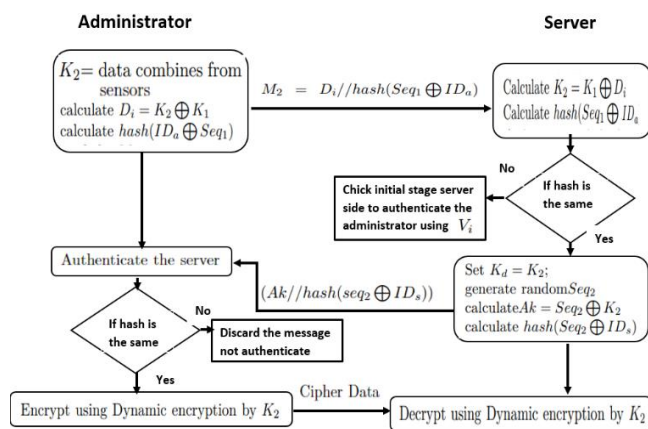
Administrator

Server

$K_2$= data combines from sensors
calculate $D_i = K_2 \bigoplus K_1$
calculate $hash(ID_a \bigoplus Seq_1)$

$M_2 = D_i // hash(Seq_1 \bigoplus ID_a)$

Calculate $K_2 = K_1 \bigoplus D_i$
Calculate $hash(Seq_1 \bigoplus ID_a$

No

Chick initial stage server side to authenticate the administrator using $V_i$

If hash is the same

Yes

Authenticate the server

$(Ak // hash(seq_2 \bigoplus ID_s))$

Set $K_d = K_2$;
generate random$Seq_2$
calculate$Ak = Seq_2 \bigoplus K_2$
calculate $hash(Seq_2 \bigoplus ID_s)$

If hash is the same

No

Discard the message not authenticate

Yes

Encrypt using Dynamic encryption by $K_2$

Cipher Data

Decrypt using Dynamic encryption by $K_2$